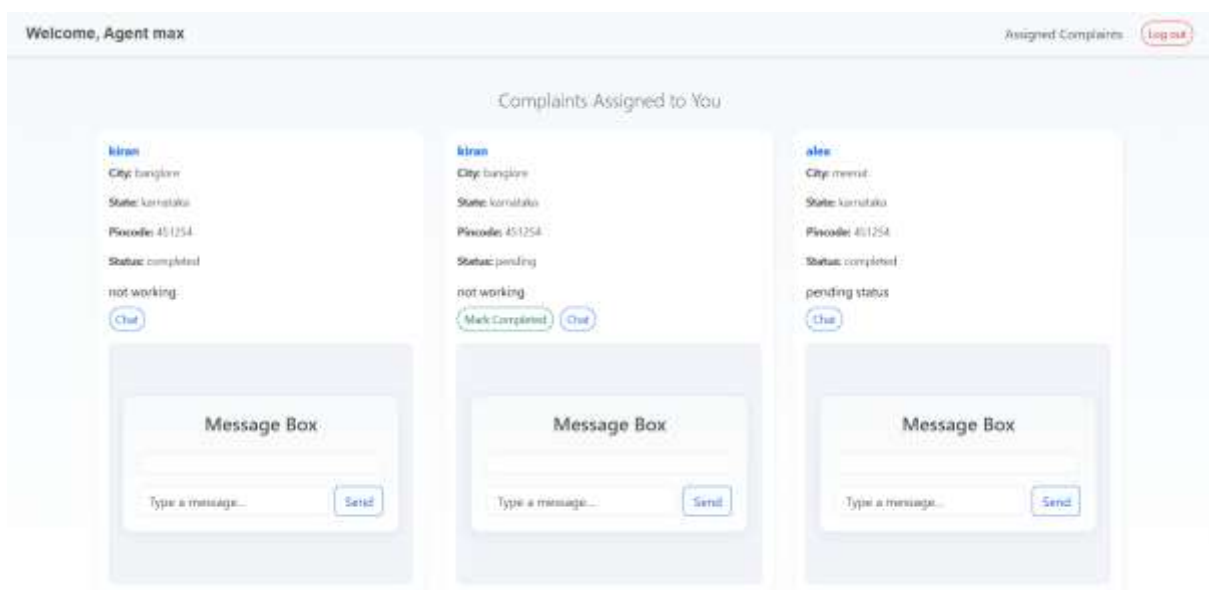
Welcome, Agent max

Assigned Complaints Log out

Complaints Assigned to You

kiran
City: banglore
State: karnataka
Pincode: 451254
Status: completed
not working
Chat

Message Box

Type a message... Send

kiran
City: banglore
State: karnataka
Pincode: 451254
Status: pending
not working
Mark Completed Chat

Message Box

Type a message... Send

alex
City: meerut
State: karnataka
Pincode: 451254
Status: completed
pending status
Chat

Message Box

Type a message... Send